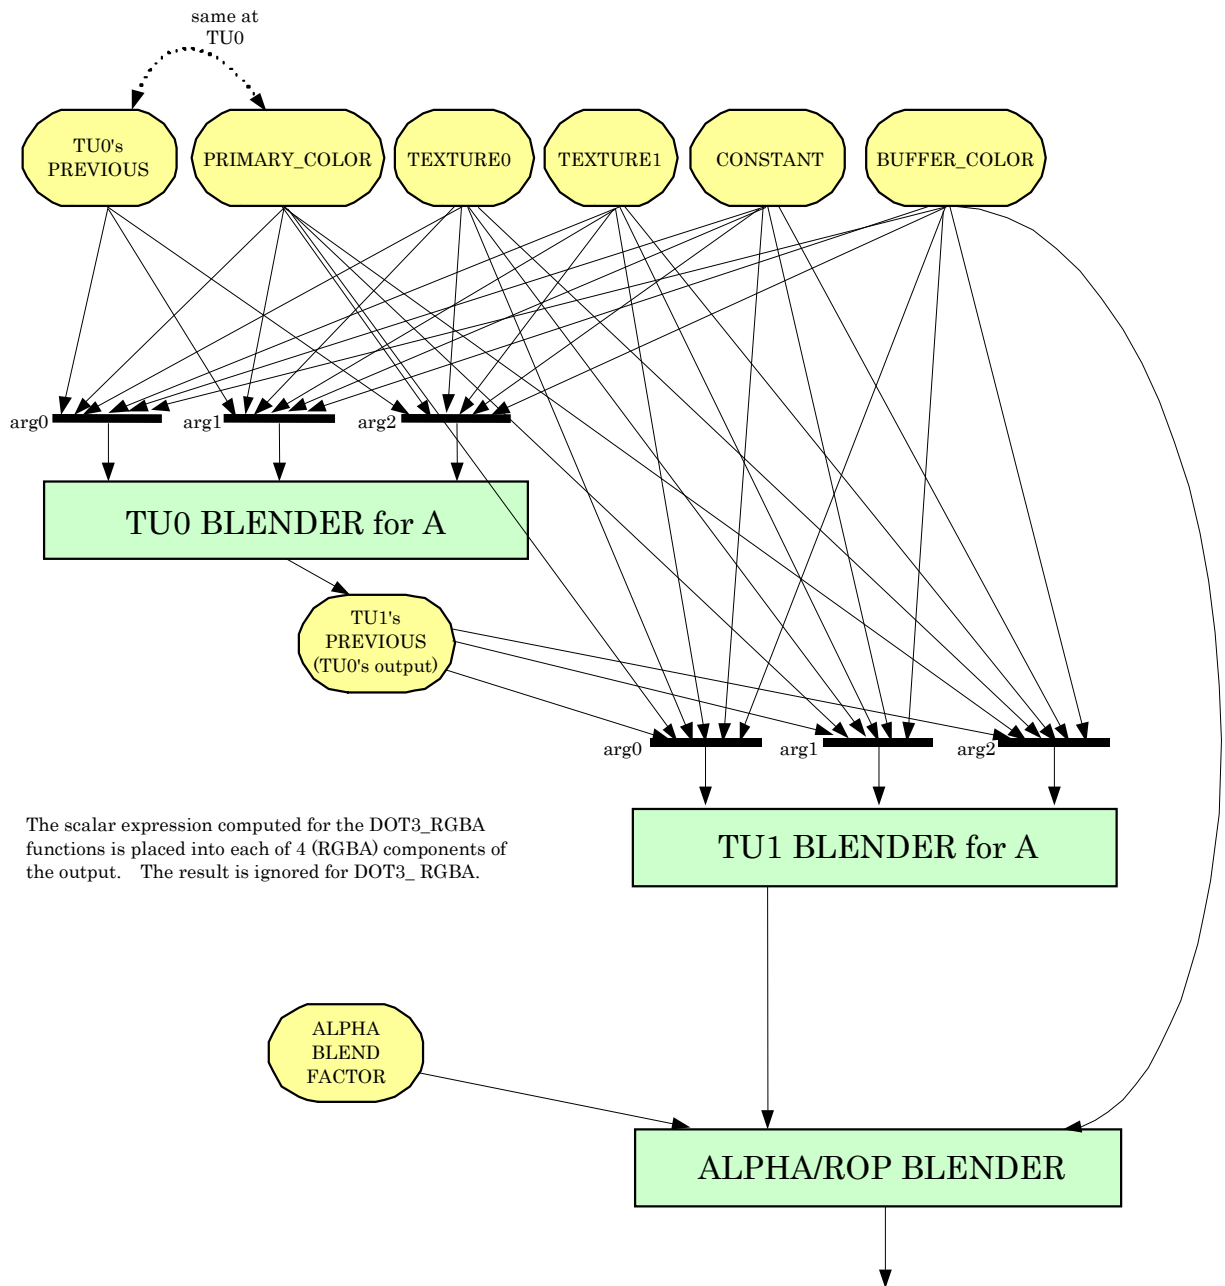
same at TU0

TU0's PREVIOUS

PRIMARY_COLOR

TEXTURE0

TEXTURE1

CONSTANT

BUFFER_COLOR

arg0

arg1

arg2

TU0 BLENDER for A

TU1's PREVIOUS (TU0's output)

arg0

arg1

arg2

The scalar expression computed for the DOT3_RGBA functions is placed into each of 4 (RGBA) components of the output. The result is ignored for DOT3_ RGBA.

TU1 BLENDER for A

ALPHA BLEND FACTOR

ALPHA/ROP BLENDER